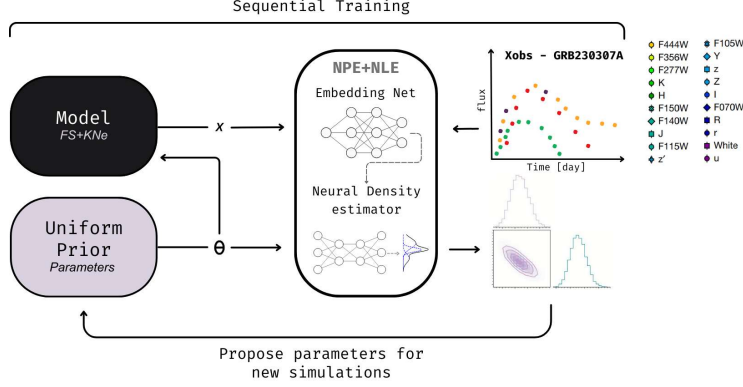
Sequential Training

Model
FS+KNe

Uniform Prior
Parameters

x

θ

NPE+NLE

Embedding Net

Neural Density estimator

Xobs - GRB230307A

flux

Time [day]

F444W
F356W
F277W
K
H
F150W
F140W
J
F115W
z'
F105W
Y
z
Z
I
F070W
R
r
White
u

Propose parameters for new simulations